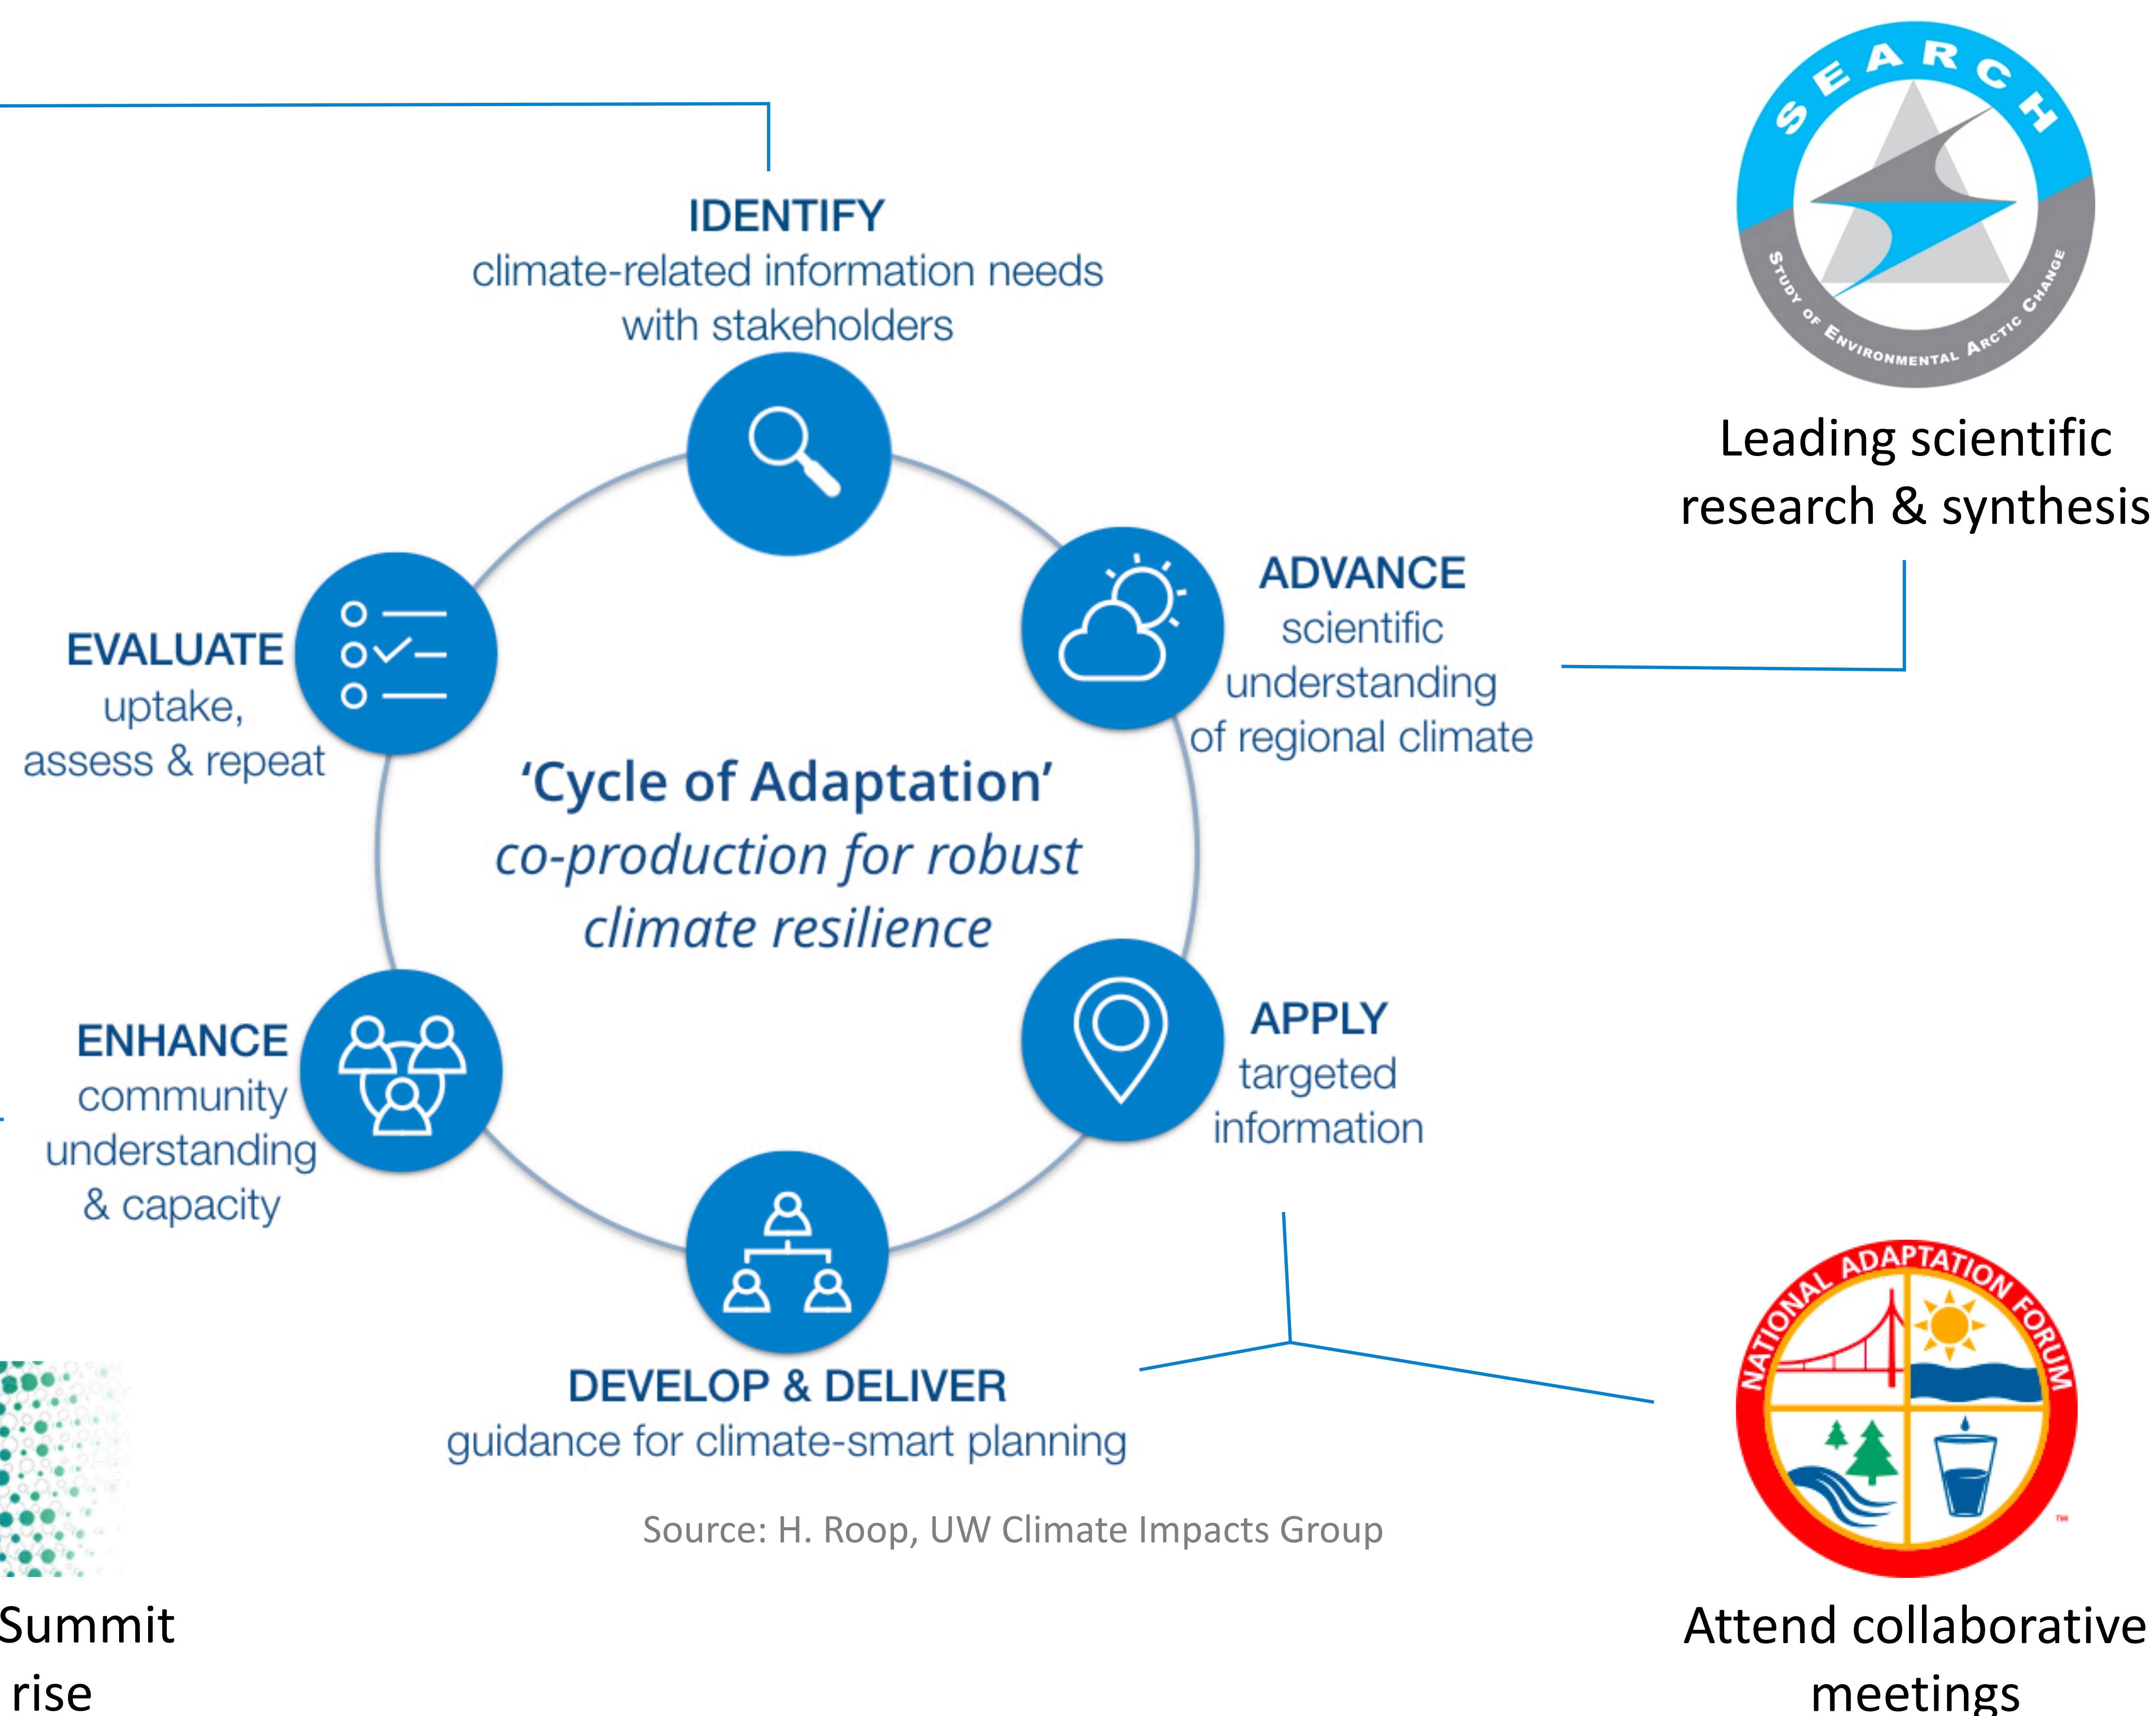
IDENTIFY
climate-related information needs with stakeholders

SEARCH
STUDY OF ENVIRONMENTAL ARCTIC CHANGE

Leading scientific research & synthesis

EVALUATE
uptake, assess & repeat

ADVANCE
scientific understanding of regional climate

'Cycle of Adaptation'
co-production for robust climate resilience

ENHANCE
community understanding & capacity

APPLY
targeted information

DEVELOP & DELIVER
guidance for climate-smart planning

Source: H. Roop, UW Climate Impacts Group

NATIONAL ADAPTATION FORUM

Summit
rise

Attend collaborative meetings